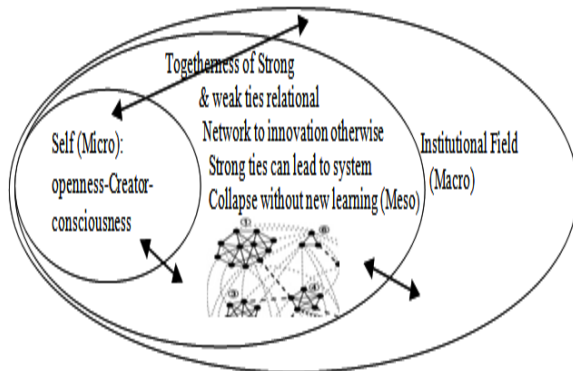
Togetherness of Strong & weak ties relational Network to innovation otherwise Strong ties can lead to system Collapse without new learning (Meso)

Self (Micro): openness-Creator-consciousness

Institutional Field (Macro)